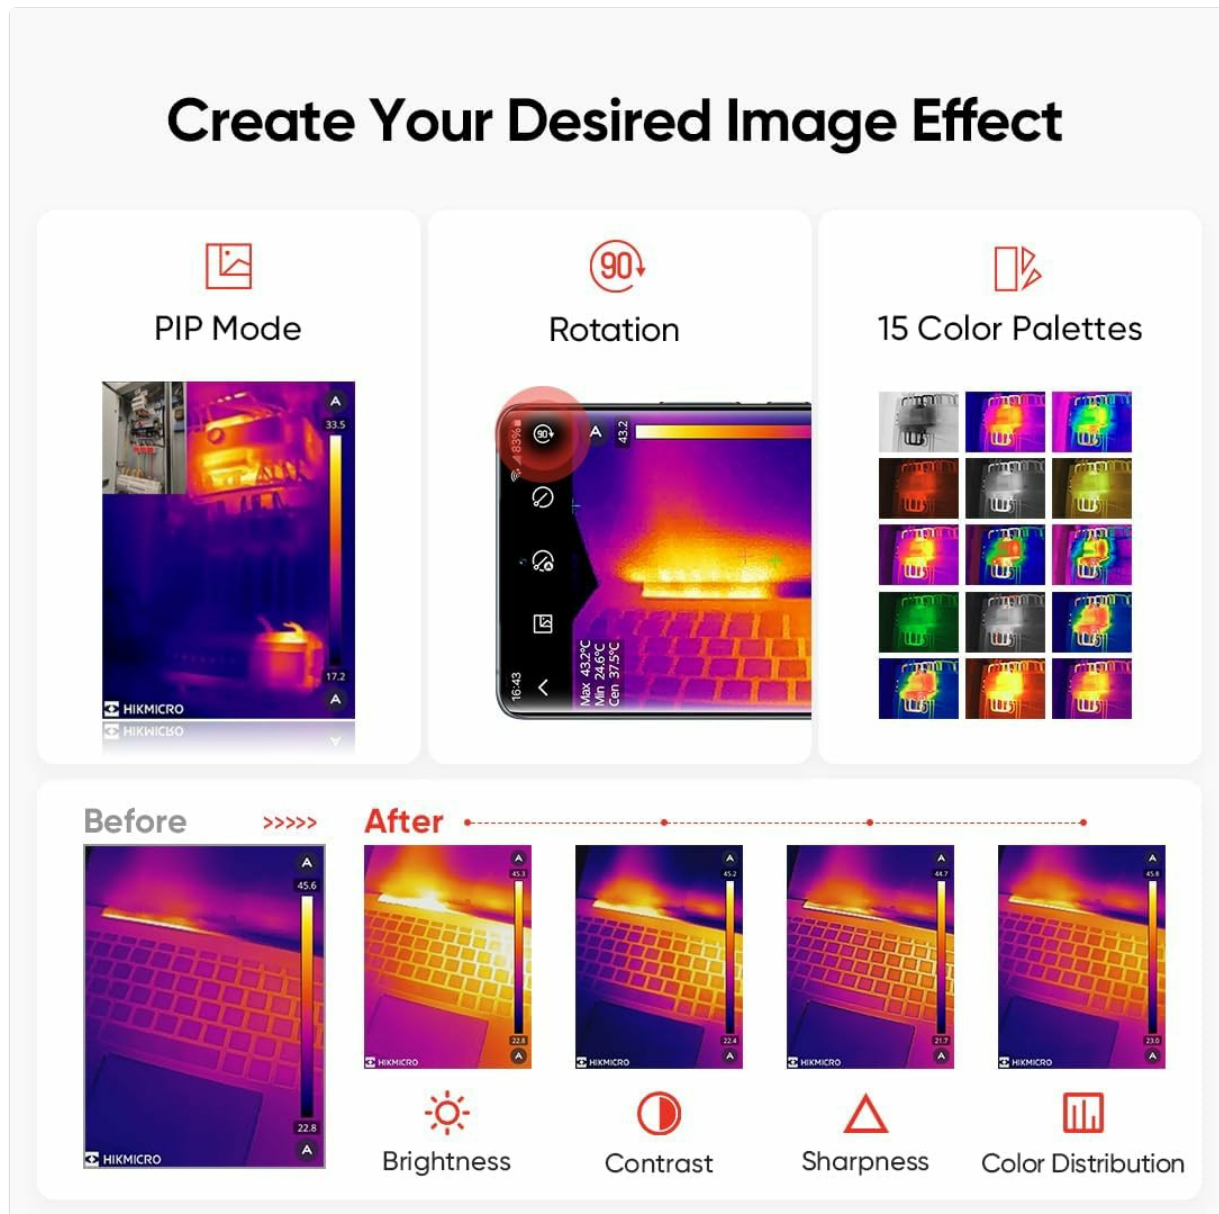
Create Your Desired Image Effect

PIP Mode

33.5

17.2

HIKMICRO

Rotation

90

83%

43.2

16:43

Max 43.2°C
Min 24.6°C
Cen 37.5°C

15 Color Palettes

Before >>>>>

After

45.6

22.8

HIKMICRO

45.3

22.8

HIKMICRO

45.2

22.4

HIKMICRO

44.7

21.7

HIKMICRO

45.8

23.0

HIKMICRO

Brightness

Contrast

Sharpness

Color Distribution